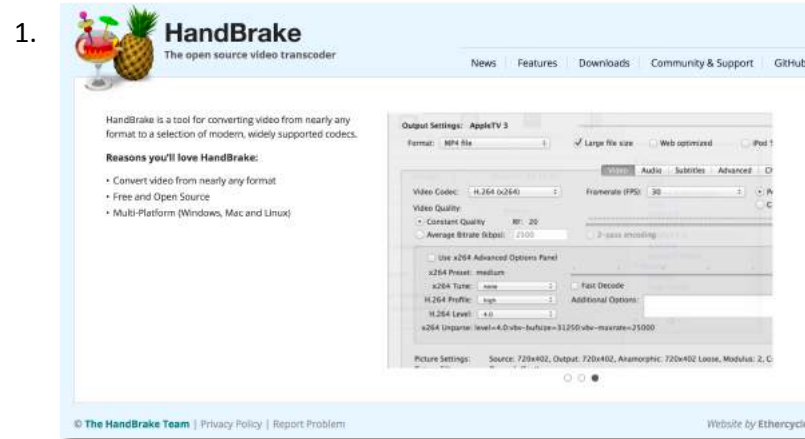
1.

HandBrake
The open source video transcoder

News | Features | Downloads | Community & Support | GitHub

HandBrake is a tool for converting video from nearly any format to a selection of modern, widely supported codecs.

Reasons you'll love HandBrake:

• Convert video from nearly any format
• Free and Open Source
• Multi-Platform (Windows, Mac and Linux)

Output Settings: AppleTV 3
Format: MP4 file
Large file size
Web optimized
iPod 5

Video | Audio | Subtitles | Advanced | Ch

Video Codec: H.264 (x264)
Framerate (FPS): 30
Video Quality:
Constant Quality RF: 20
Average Bitrate (kbps): 2500
2-pass encoding

Use x264 Advanced Options Panel
x264 Preset: medium
x264 Tune: none
Fast Decode
H.264 Profile: high
Additional Options:
H.264 Level: 4.0
x264 Unparse: level=4.0:vbv-bufsize=31250:vbv-maxrate=25000

Picture Settings: Source: 720x402, Output: 720x402, Anamorphic: 720x402 Loose, Modulus: 2, C

© The HandBrake Team | Privacy Policy | Report Problem

Website by Ethercycle